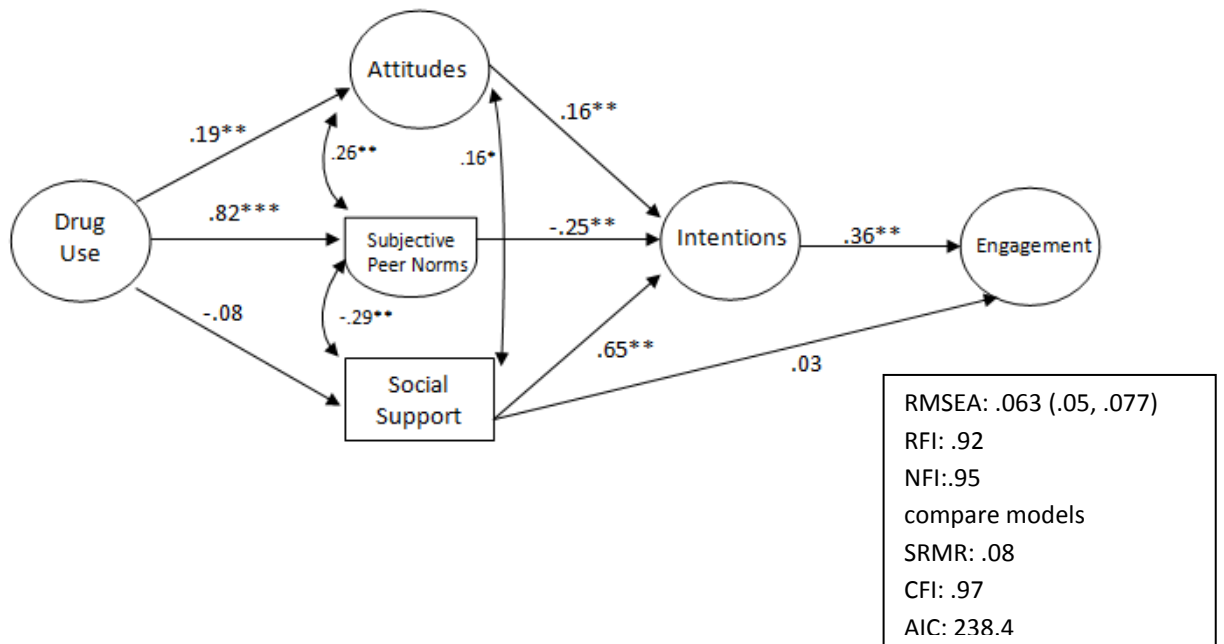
Attitudes

.19**

.26**

.16*

.16**

Drug Use

.82***

Subjective Peer Norms

-.25**

Intentions

.36**

Engagement

-.08

-.29**

.65**

Social Support

.03

RMSEA: .063 (.05, .077)
RFI: .92
NFI:.95
compare models
SRMR: .08
CFI: .97
AIC: 238.4